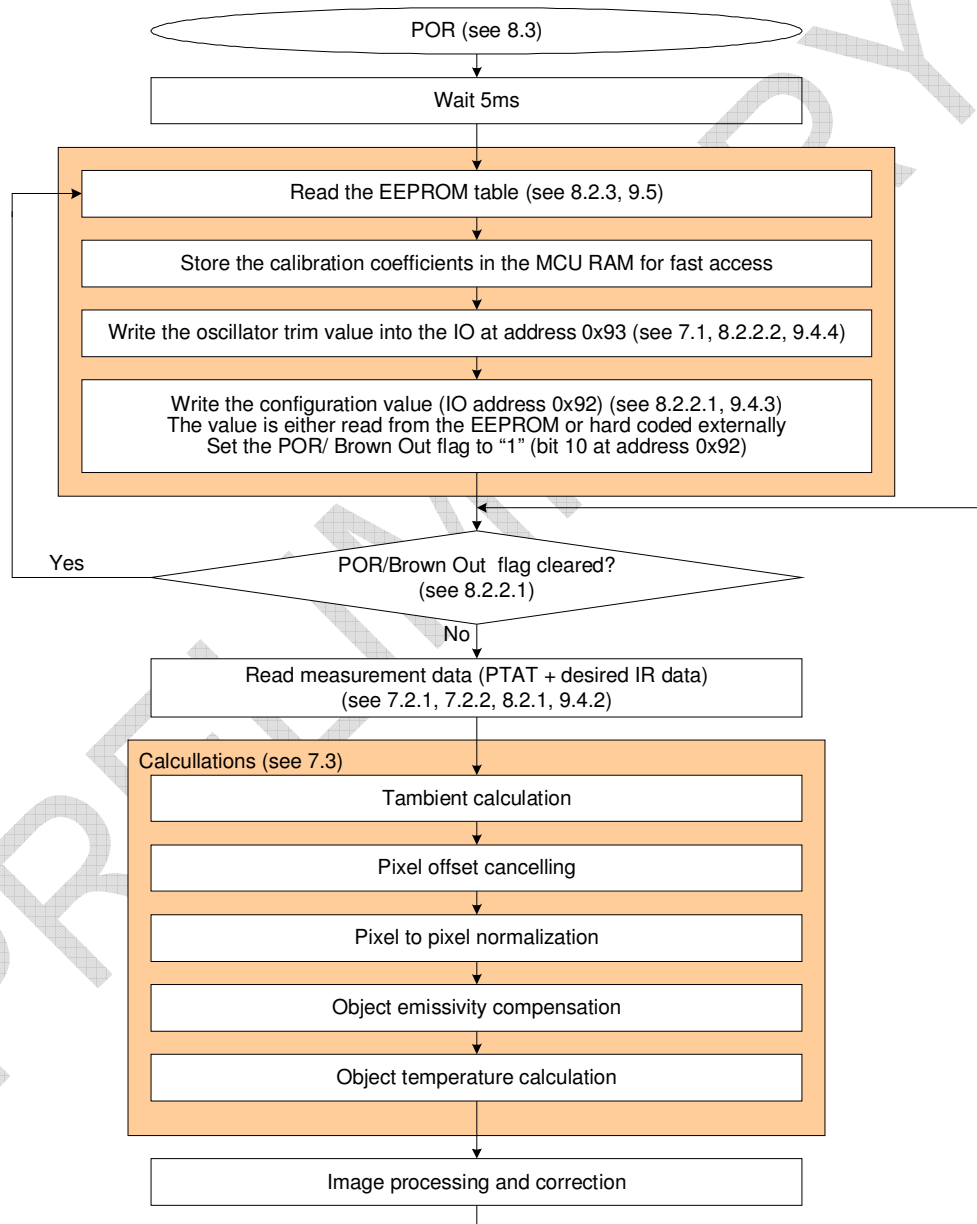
POR (see 8.3)

Wait 5ms

Read the EEPROM table (see 8.2.3, 9.5)

Store the calibration coefficients in the MCU RAM for fast access

Write the oscillator trim value into the IO at address 0x93 (see 7.1, 8.2.2.2, 9.4.4)

Write the configuration value (IO address 0x92) (see 8.2.2.1, 9.4.3)
The value is either read from the EEPROM or hard coded externally
Set the POR/ Brown Out flag to "1" (bit 10 at address 0x92)

Yes

POR/Brown Out flag cleared?
(see 8.2.2.1)

No

Read measurement data (PTAT + desired IR data)
(see 7.2.1, 7.2.2, 8.2.1, 9.4.2)

Calcullations (see 7.3)

Tambient calculation

Pixel offset cancelling

Pixel to pixel normalization

Object emissivity compensation

Object temperature calculation

Image processing and correction